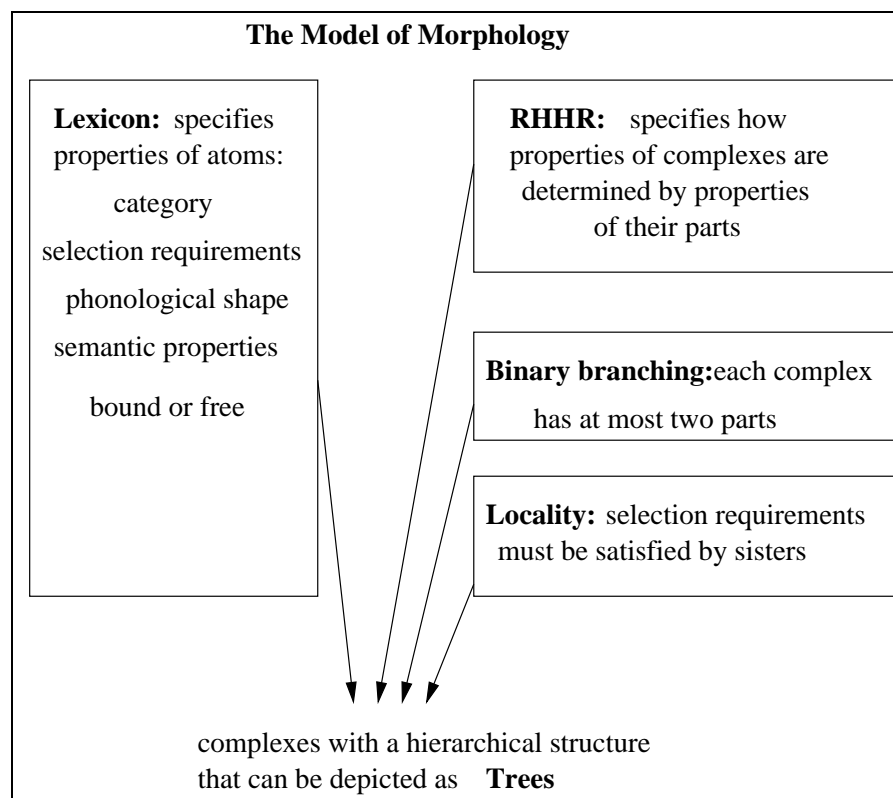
The Model of Morphology

Lexicon: specifies properties of atoms:
category
selection requirements
phonological shape
semantic properties
bound or free

RHHR: specifies how properties of complexes are determined by properties of their parts

Binary branching: each complex has at most two parts

Locality: selection requirements must be satisfied by sisters

complexes with a hierarchical structure that can be depicted as Trees